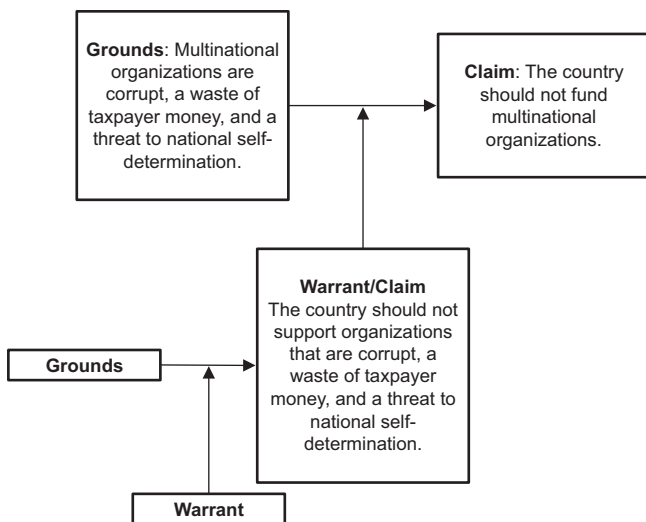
**Grounds**: Multinational organizations are corrupt, a waste of taxpayer money, and a threat to national self-determination.

**Claim**: The country should not fund multinational organizations.

**Warrant/Claim**
The country should not support organizations that are corrupt, a waste of taxpayer money, and a threat to national self-determination.

**Grounds**

**Warrant**